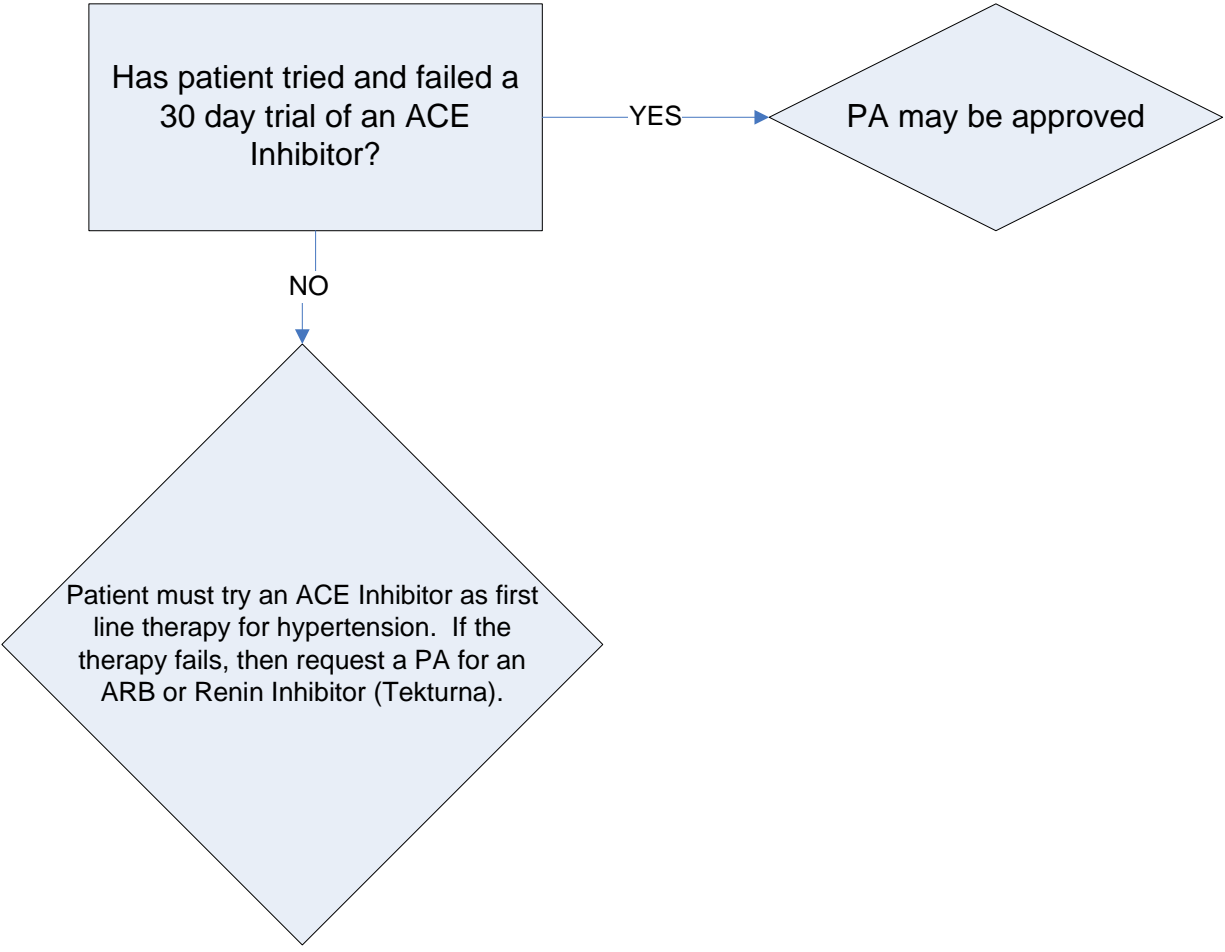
Has patient tried and failed a 30 day trial of an ACE Inhibitor?

YES

PA may be approved

NO

Patient must try an ACE Inhibitor as first line therapy for hypertension.  If the therapy fails, then request a PA for an ARB or Renin Inhibitor (Tekturna).